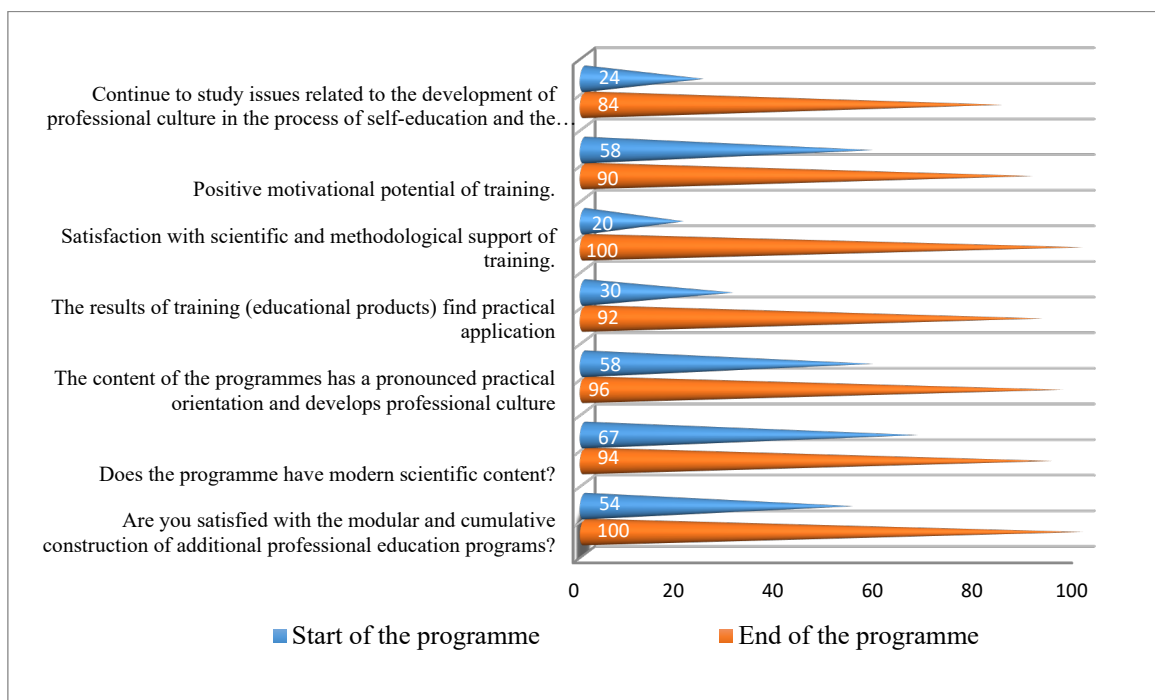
Continue to study issues related to the development of professional culture in the process of self-education and the…

24
84

Positive motivational potential of training.

58
90

Satisfaction with scientific and methodological support of training.

20
100

The results of training (educational products) find practical application

30
92

The content of the programmes has a pronounced practical orientation and develops professional culture

58
96

Does the programme have modern scientific content?

67
94

Are you satisfied with the modular and cumulative construction of additional professional education programs?

54
100

0 20 40 60 80 100

Start of the programme
End of the programme